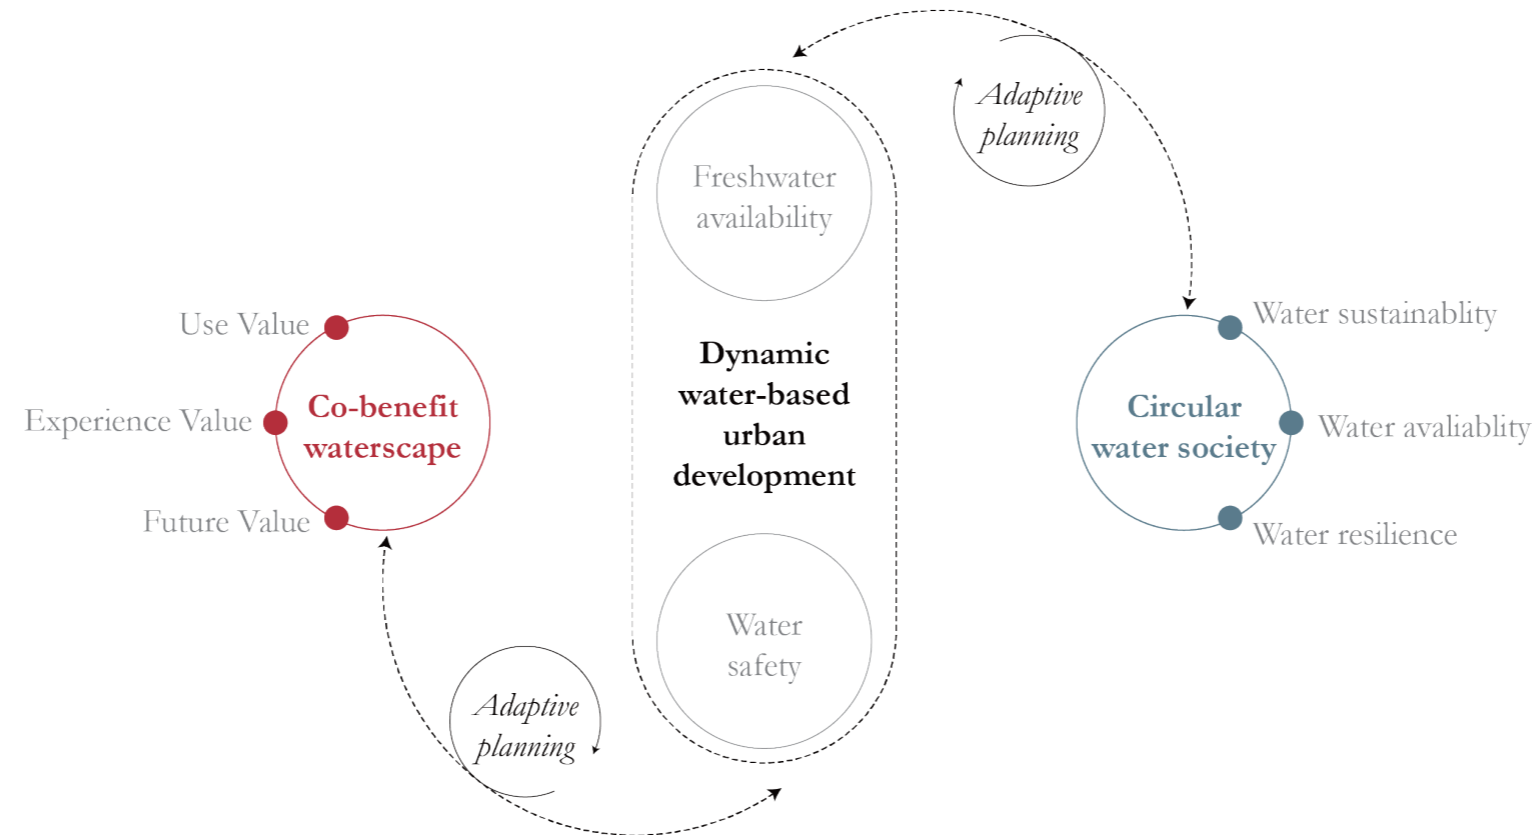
Adaptive planning

Freshwater availability

Use Value

Experience Value

Future Value

Co-benefit waterscape

Dynamic water-based urban development

Circular water society

Water sustainablity

Water avaliablity

Water resilience

Water safety

Adaptive planning